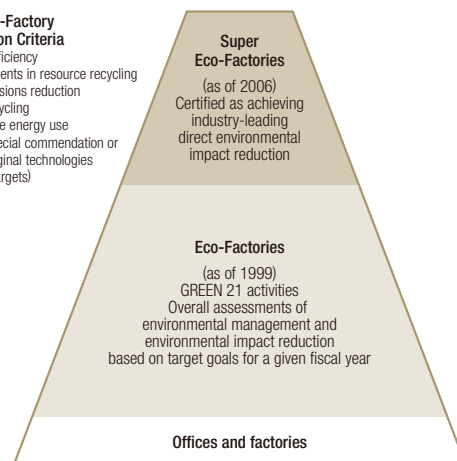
-Factory
on Criteria
ficiency
ents in resource recycling
sions reduction
ycling
e energy use
ecial commendation or
ginal technologies
rgets)

Super
Eco-Factories
(as of 2006)
Certified as achieving industry-leading direct environmental impact reduction

Eco-Factories
(as of 1999)
GREEN 21 activities
Overall assessments of environmental management and environmental impact reduction based on target goals for a given fiscal year

Offices and factories